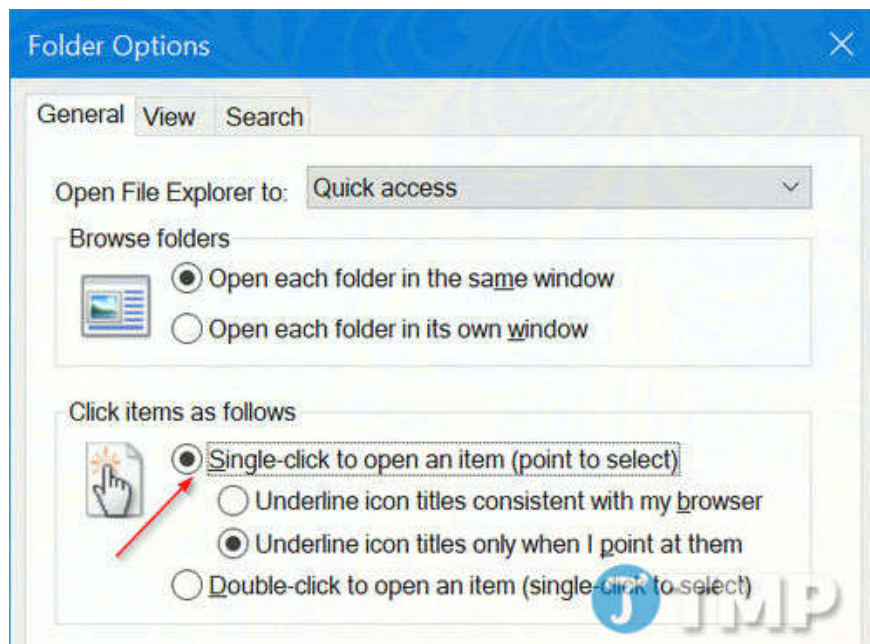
Folder Options

General View Search

Open File Explorer to: Quick access

Browse folders

Open each folder in the same window

Open each folder in its own window

Click items as follows

Single-click to open an item (point to select)

Underline icon titles consistent with my browser

Underline icon titles only when I point at them

Double-click to open an item (single-click to select)

JIMP